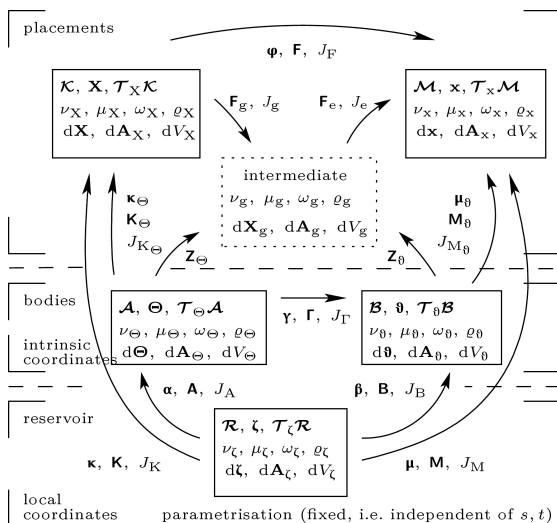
placements

$\boldsymbol{\varphi}$, $\mathbf{F}$, $J_{\mathrm{F}}$

$\boldsymbol{\mathcal{K}}$, $\mathbf{X}$, $\boldsymbol{\mathcal{T}}_{\mathrm{X}}\boldsymbol{\mathcal{K}}$
$\nu_{\mathrm{X}}$, $\mu_{\mathrm{X}}$, $\omega_{\mathrm{X}}$, $\varrho_{\mathrm{X}}$
$\mathrm{d}\mathbf{X}$, $\mathrm{d}\mathbf{A}_{\mathrm{X}}$, $\mathrm{d}V_{\mathrm{X}}$

$\mathbf{F}_{\mathrm{g}}$, $J_{\mathrm{g}}$

$\mathbf{F}_{\mathrm{e}}$, $J_{\mathrm{e}}$

$\boldsymbol{\mathcal{M}}$, $\mathbf{x}$, $\boldsymbol{\mathcal{T}}_{\mathrm{x}}\boldsymbol{\mathcal{M}}$
$\nu_{\mathrm{x}}$, $\mu_{\mathrm{x}}$, $\omega_{\mathrm{x}}$, $\varrho_{\mathrm{x}}$
$\mathrm{d}\mathbf{x}$, $\mathrm{d}\mathbf{A}_{\mathrm{x}}$, $\mathrm{d}V_{\mathrm{x}}$

intermediate
$\nu_{\mathrm{g}}$, $\mu_{\mathrm{g}}$, $\omega_{\mathrm{g}}$, $\varrho_{\mathrm{g}}$
$\mathrm{d}\mathbf{X}_{\mathrm{g}}$, $\mathrm{d}\mathbf{A}_{\mathrm{g}}$, $\mathrm{d}V_{\mathrm{g}}$

$\boldsymbol{\kappa}_{\Theta}$
$\mathbf{K}_{\Theta}$
$J_{\mathrm{K}_{\Theta}}$

$\mathbf{Z}_{\Theta}$

$\mathbf{Z}_{\vartheta}$

$\boldsymbol{\mu}_{\vartheta}$
$\mathbf{M}_{\vartheta}$
$J_{\mathrm{M}_{\vartheta}}$

bodies

$\boldsymbol{\mathcal{A}}$, $\boldsymbol{\Theta}$, $\boldsymbol{\mathcal{T}}_{\Theta}\boldsymbol{\mathcal{A}}$
$\nu_{\Theta}$, $\mu_{\Theta}$, $\omega_{\Theta}$, $\varrho_{\Theta}$
$\mathrm{d}\boldsymbol{\Theta}$, $\mathrm{d}\mathbf{A}_{\Theta}$, $\mathrm{d}V_{\Theta}$

$\boldsymbol{\gamma}$, $\mathbf{\Gamma}$, $J_{\Gamma}$

$\boldsymbol{\mathcal{B}}$, $\boldsymbol{\vartheta}$, $\boldsymbol{\mathcal{T}}_{\vartheta}\boldsymbol{\mathcal{B}}$
$\nu_{\vartheta}$, $\mu_{\vartheta}$, $\omega_{\vartheta}$, $\varrho_{\vartheta}$
$\mathrm{d}\boldsymbol{\vartheta}$, $\mathrm{d}\mathbf{A}_{\vartheta}$, $\mathrm{d}V_{\vartheta}$

intrinsic coordinates

$\boldsymbol{\alpha}$, $\mathbf{A}$, $J_{\mathrm{A}}$

$\boldsymbol{\beta}$, $\mathbf{B}$, $J_{\mathrm{B}}$

reservoir

$\boldsymbol{\mathcal{R}}$, $\boldsymbol{\zeta}$, $\boldsymbol{\mathcal{T}}_{\zeta}\boldsymbol{\mathcal{R}}$
$\nu_{\zeta}$, $\mu_{\zeta}$, $\omega_{\zeta}$, $\varrho_{\zeta}$
$\mathrm{d}\boldsymbol{\zeta}$, $\mathrm{d}\mathbf{A}_{\zeta}$, $\mathrm{d}V_{\zeta}$

$\boldsymbol{\kappa}$, $\mathbf{K}$, $J_{\mathrm{K}}$

$\boldsymbol{\mu}$, $\mathbf{M}$, $J_{\mathrm{M}}$

local coordinates

parametrisation (fixed, i.e. independent of $s, t$)